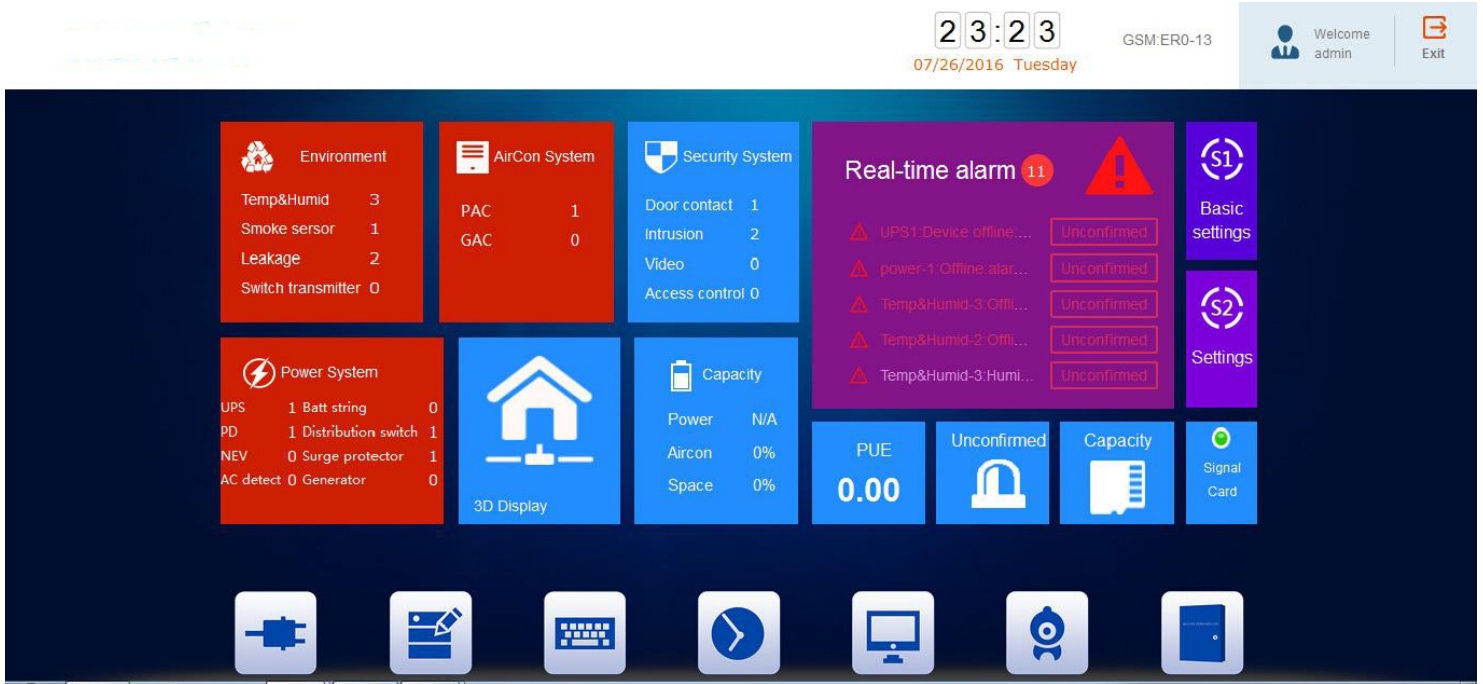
23:23
07/26/2016 Tuesday
GSM:ER0-13
Welcome
admin
Exit

Environment
Temp&Humid 3
Smoke sersor 1
Leakage 2
Switch transmitter 0

AirCon System
PAC 1
GAC 0

Security System
Door contact 1
Intrusion 2
Video 0
Access control 0

Real-time alarm 11
UPS1:Device offline... Unconfirmed
power-1:Offline:alar... Unconfirmed
Temp&Humid-3:Offli... Unconfirmed
Temp&Humid-2:Offli... Unconfirmed
Temp&Humid-3:Humi... Unconfirmed

S1
Basic settings

S2
Settings

Power System
UPS 1 Batt string 0
PD 1 Distribution switch 1
NEV 0 Surge protector 1
AC detect 0 Generator 0

3D Display

Capacity
Power N/A
Aircon 0%
Space 0%

PUE
0.00

Unconfirmed

Capacity

Signal
Card